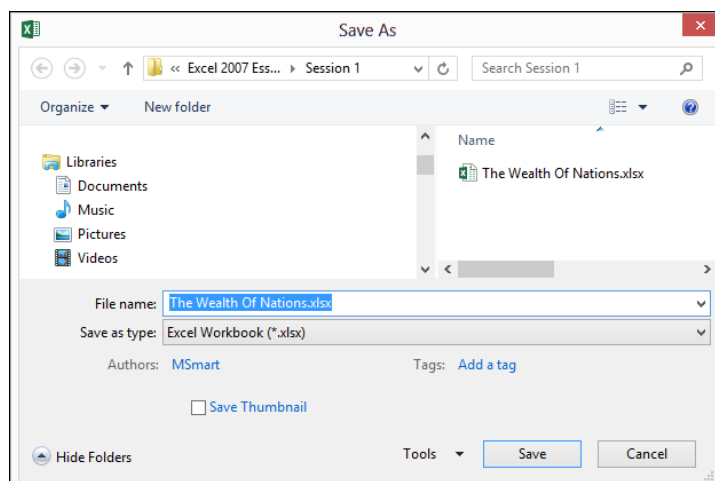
Save As

« Excel 2007 Ess... ▸ Session 1

Search Session 1

Organize ▾ New folder

Libraries
Documents
Music
Pictures
Videos

Name

The Wealth Of Nations.xlsx

File name: The Wealth Of Nations.xlsx

Save as type: Excel Workbook (*.xlsx)

Authors: MSmart

Tags: Add a tag

Save Thumbnail

Hide Folders

Tools ▾

Save

Cancel